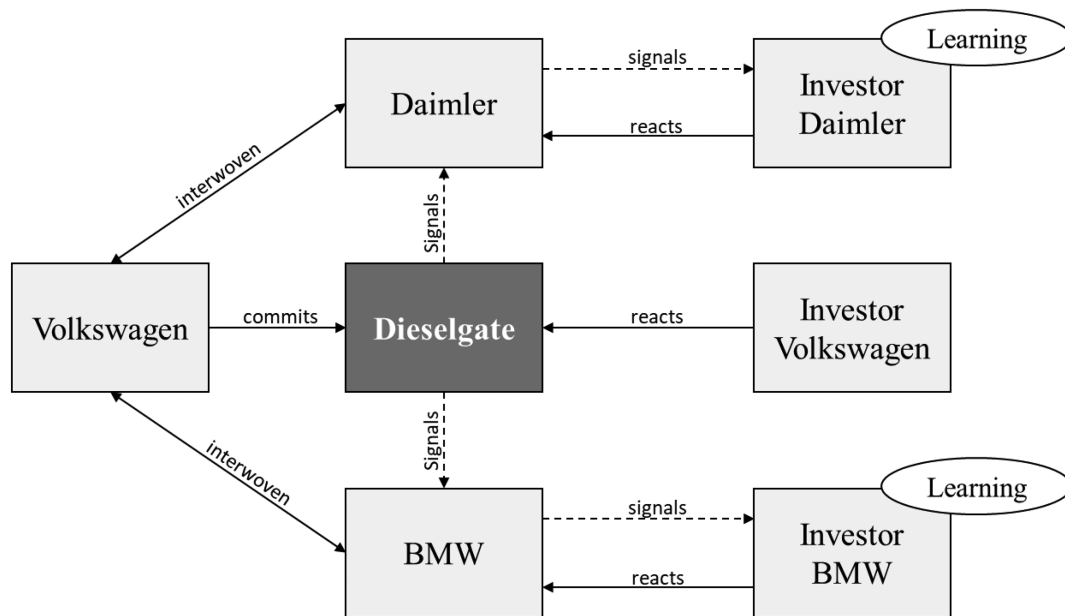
Learning

Daimler

signals

reacts

Investor Daimler

interwoven

Signals

Volkswagen

commits

Dieselgate

reacts

Investor Volkswagen

interwoven

Signals

Learning

BMW

signals

reacts

Investor BMW